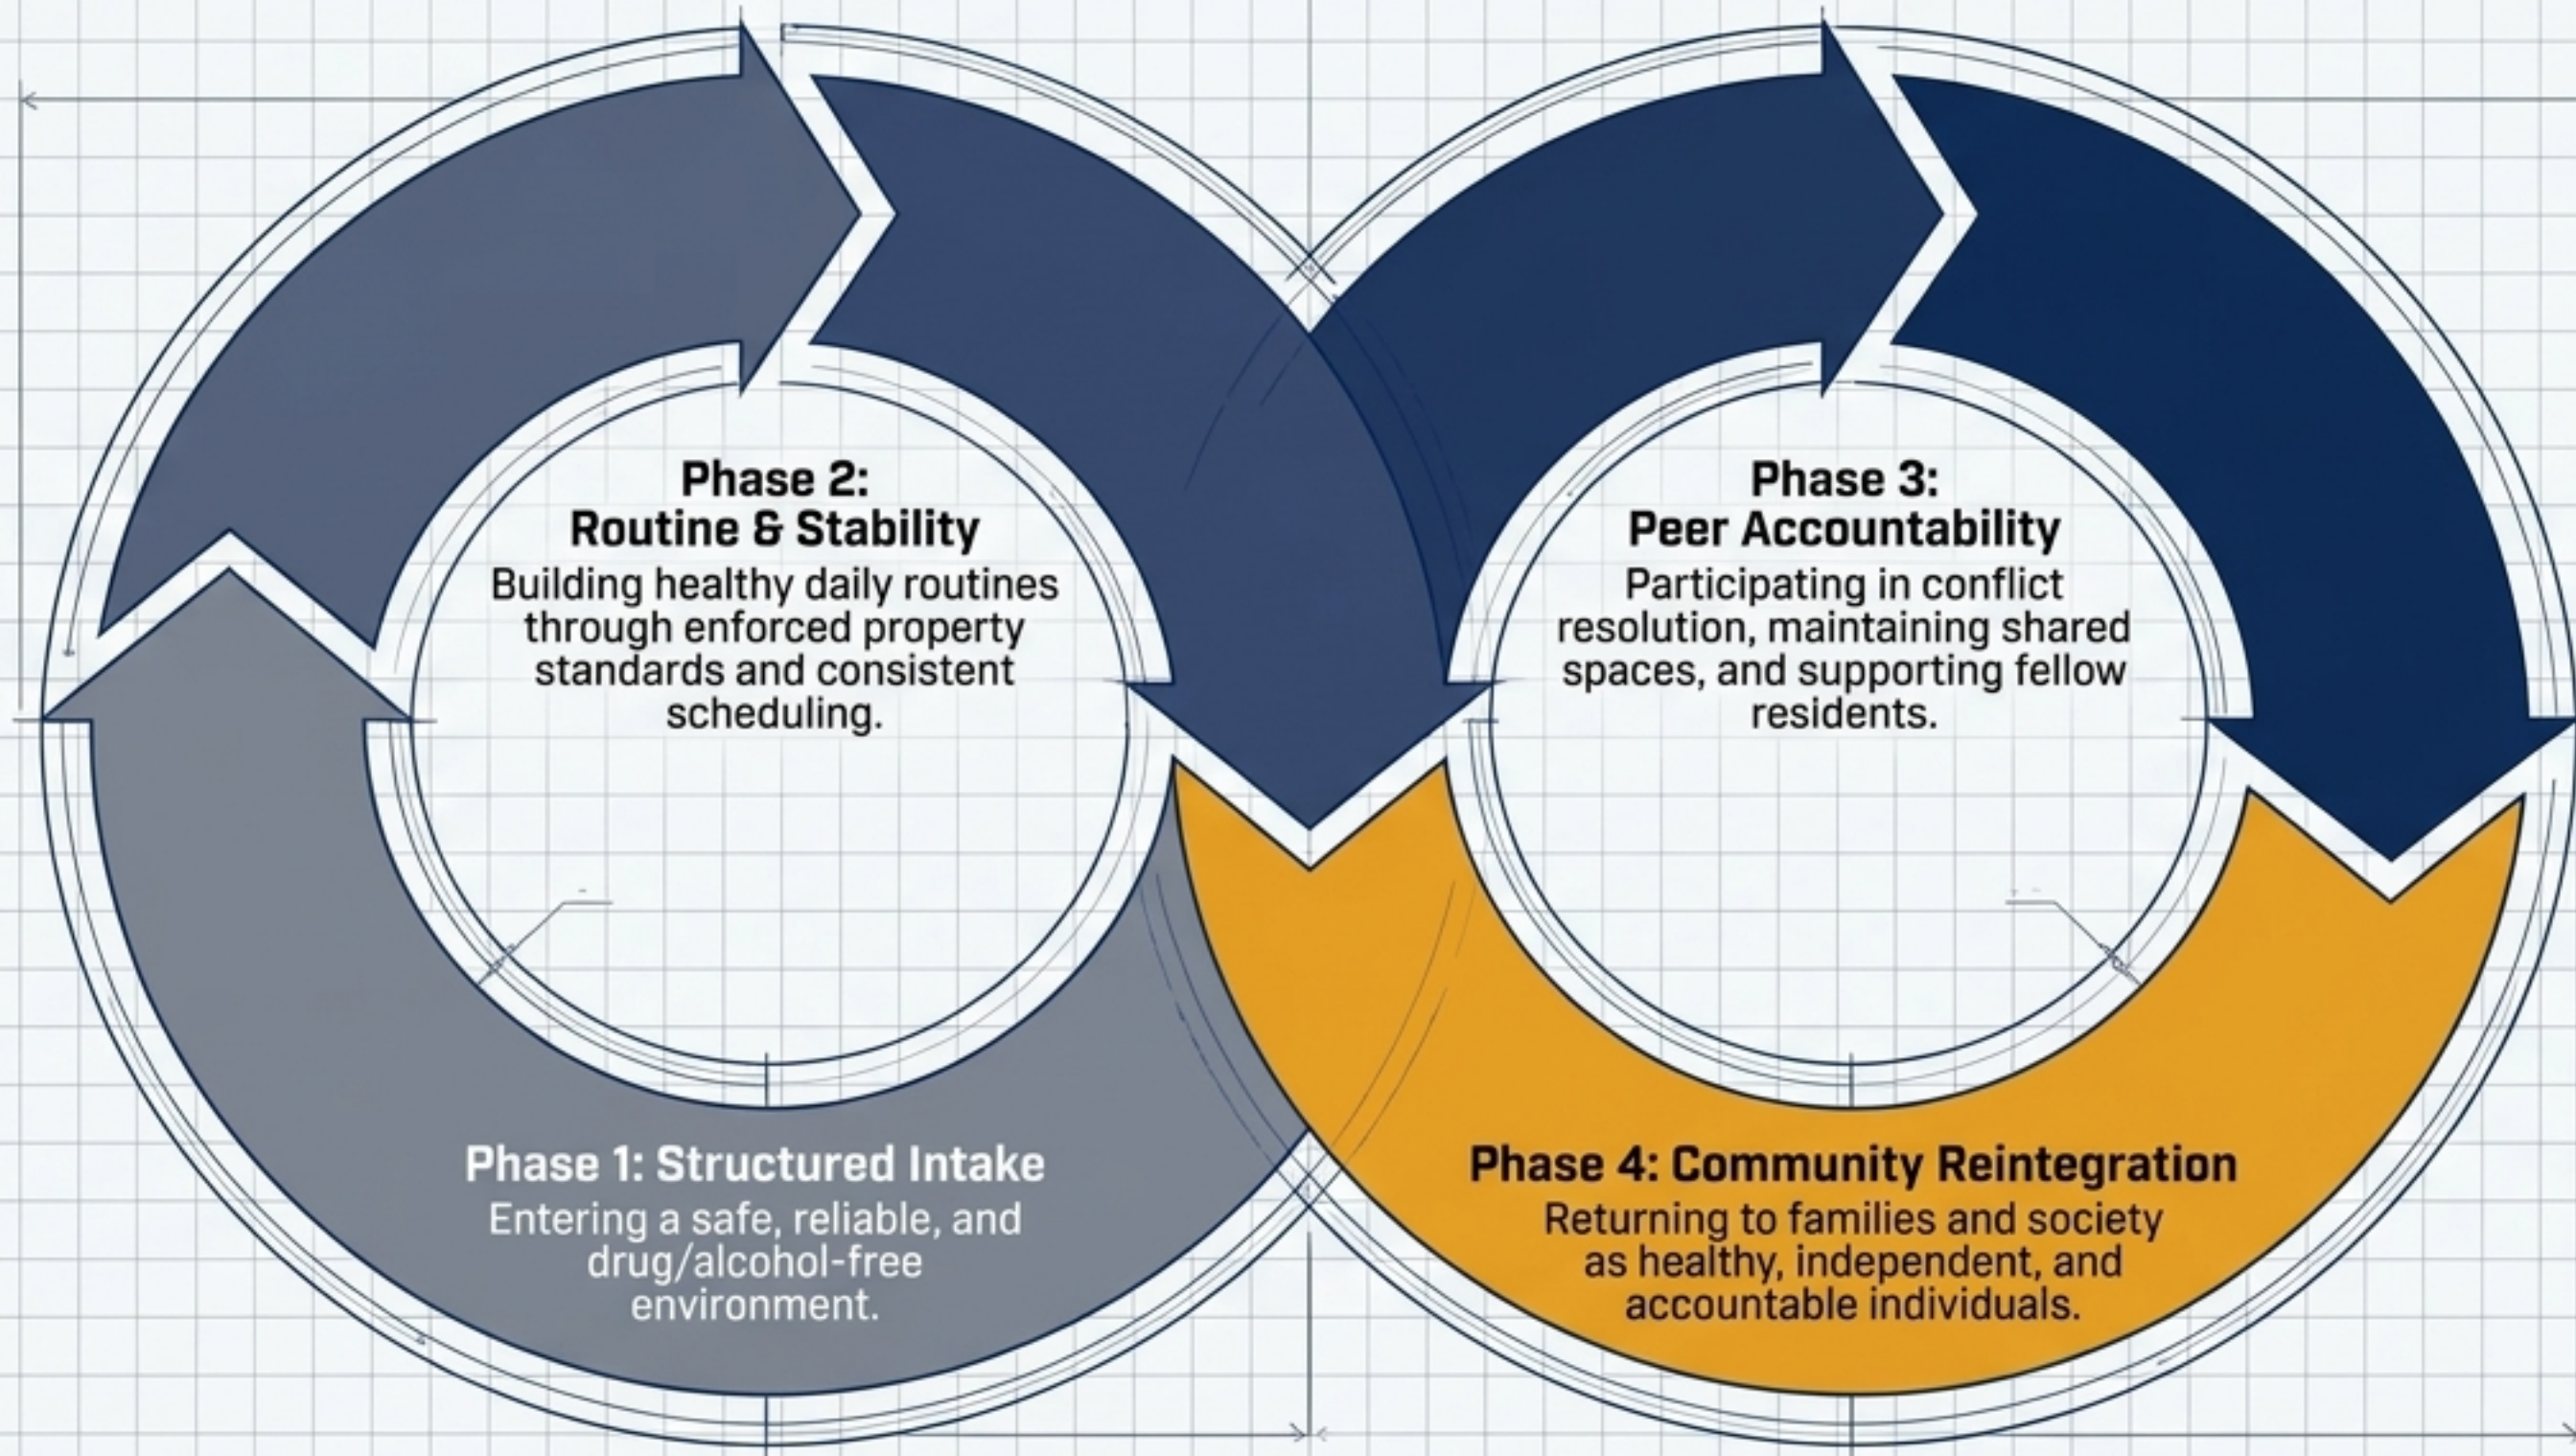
Phase 2:
Routine & Stability
Building healthy daily routines through enforced property standards and consistent scheduling.

Phase 3:
Peer Accountability
Participating in conflict resolution, maintaining shared spaces, and supporting fellow residents.

Phase 1: Structured Intake
Entering a safe, reliable, and drug/alcohol-free environment.

Phase 4: Community Reintegration
Returning to families and society as healthy, independent, and accountable individuals.